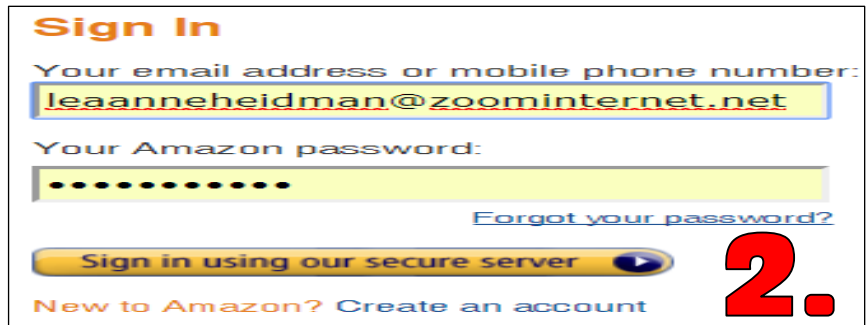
Sign In

Your email address or mobile phone number:

leaanneheidman@zoominternet.net

Your Amazon password:

••••••••••••

Forgot your password?

Sign in using our secure server

New to Amazon? Create an account

2.